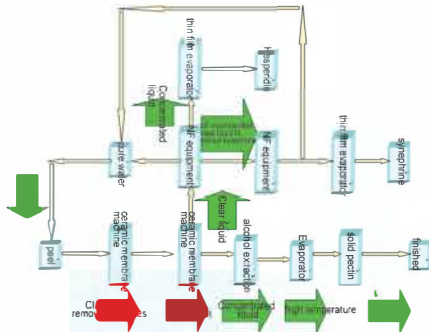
thin film evaporator
Hesperidin
Concentrated liquid
Solid concentrated solvent is NF equipment
pure water
NF equipment
NF equipment
thin film evaporator
synephrine
Clear liquid
peel
ceramic membrane machine
ceramic membrane machine
alcohol extraction
Evaporator
solid pectin
finished
Cl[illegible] remov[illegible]es
Concentrated liquid
High temperature